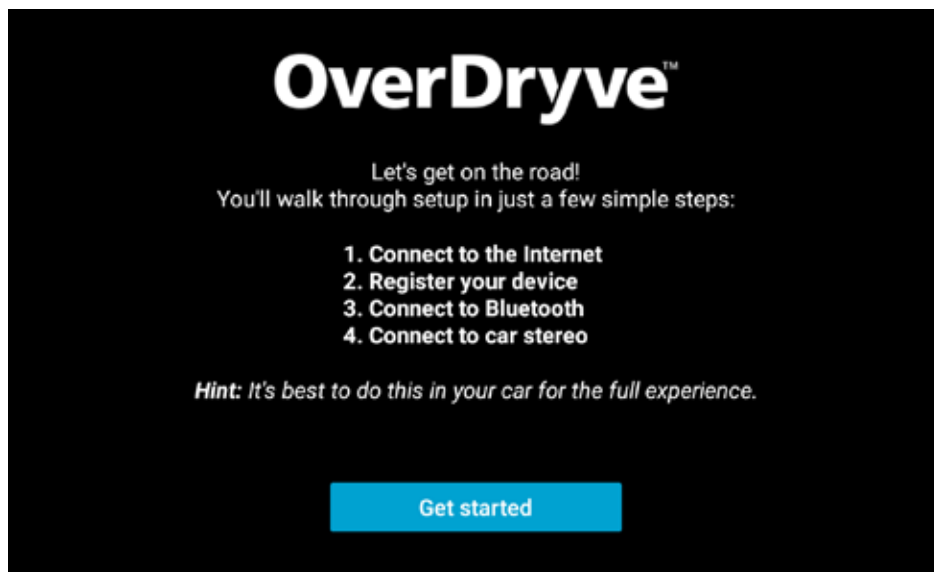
OverDryve™

Let's get on the road!
You'll walk through setup in just a few simple steps:

1. Connect to the Internet
2. Register your device
3. Connect to Bluetooth
4. Connect to car stereo

**Hint:** *It's best to do this in your car for the full experience.*

Get started